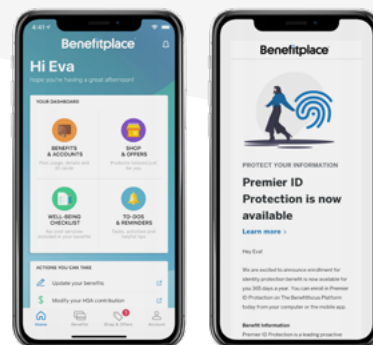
Benefitplace

Hi Eva

Hope you're having a great afternoon!

YOUR DASHBOARD

BENEFITS & ACCOUNTS

SHOP & OFFERS

WELL-BEING CHECKLIST

TO-DOS & REMINDERS

ACTIONS YOU CAN TAKE

Update your beneficiaries

Modify your HSA contribution

Home

Benefits

Shop & Offers

Account

Benefitplace

PROTECT YOUR INFORMATION

Premier ID Protection is now available

Learn more ›

Hey Eva!

We are excited to announce enrollment for identity protection benefit is now available for you 365 days a year. You can enroll in Premier ID Protection on The Benefitplace Platform today from your computer or the mobile app.

Benefit Information

Premier ID Protection is a leading proactive